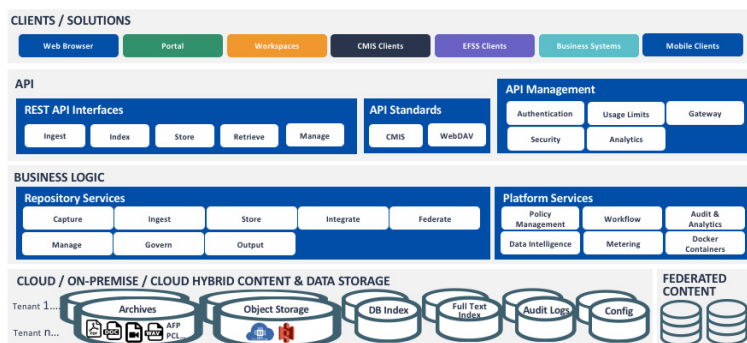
CLIENTS / SOLUTIONS

Web Browser
Portal
Workspaces
CMIS Clients
EFSS Clients
Business Systems
Mobile Clients

API

REST API Interfaces

Ingest
Index
Store
Retrieve
Manage

API Standards

CMIS
WebDAV

API Management

Authentication
Usage Limits
Gateway
Security
Analytics

BUSINESS LOGIC

Repository Services

Capture
Ingest
Store
Integrate
Federate
Manage
Govern
Output

Platform Services

Policy Management
Workflow
Audit & Analytics
Data Intelligence
Metering
Docker Containers

CLOUD / ON-PREMISE / CLOUD HYBRID CONTENT & DATA STORAGE

Tenant 1...
Tenant n...

Archives
PDF DOC WAV AFP PCL...
Object Storage
DB Index
Full Text Index
Audit Logs
Config

FEDERATED CONTENT